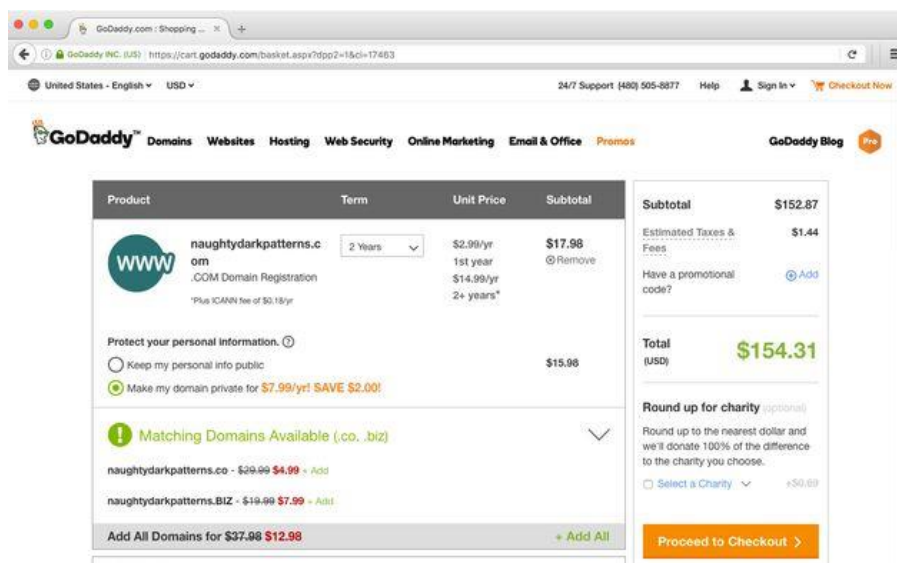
GoDaddy.com : Shopping ... ×

GoDaddy INC. (US) | https://cart.godaddy.com/basket.aspx?dpp2=1&ci=17463

United States - English USD

24/7 Support (480) 505-8877 Help Sign In Checkout Now

GoDaddy™ Domains Websites Hosting Web Security Online Marketing Email & Office Promos GoDaddy Blog Pro

| Product | Term | Unit Price | Subtotal |
|---|---|---|---|
| naughtydarkpatterns.com .COM Domain Registration *Plus ICANN fee of $0.18/yr | 2 Years | $2.99/yr 1st year $14.99/yr 2+ years* | $17.98 ⊗Remove |

Protect your personal information.

Keep my personal info public $15.98

Make my domain private for $7.99/yr! SAVE $2.00!

Matching Domains Available (.co, .biz)

naughtydarkpatterns.co - ~~$29.99~~ $4.99 + Add

naughtydarkpatterns.BIZ - ~~$19.99~~ $7.99 + Add

Add All Domains for ~~$37.98~~ $12.98 + Add All

Subtotal $152.87

Estimated Taxes & Fees $1.44

Have a promotional code? Add

Total (USD) $154.31

Round up for charity (optional)

Round up to the nearest dollar and we'll donate 100% of the difference to the charity you choose.

Select a Charity +$0.69

Proceed to Checkout